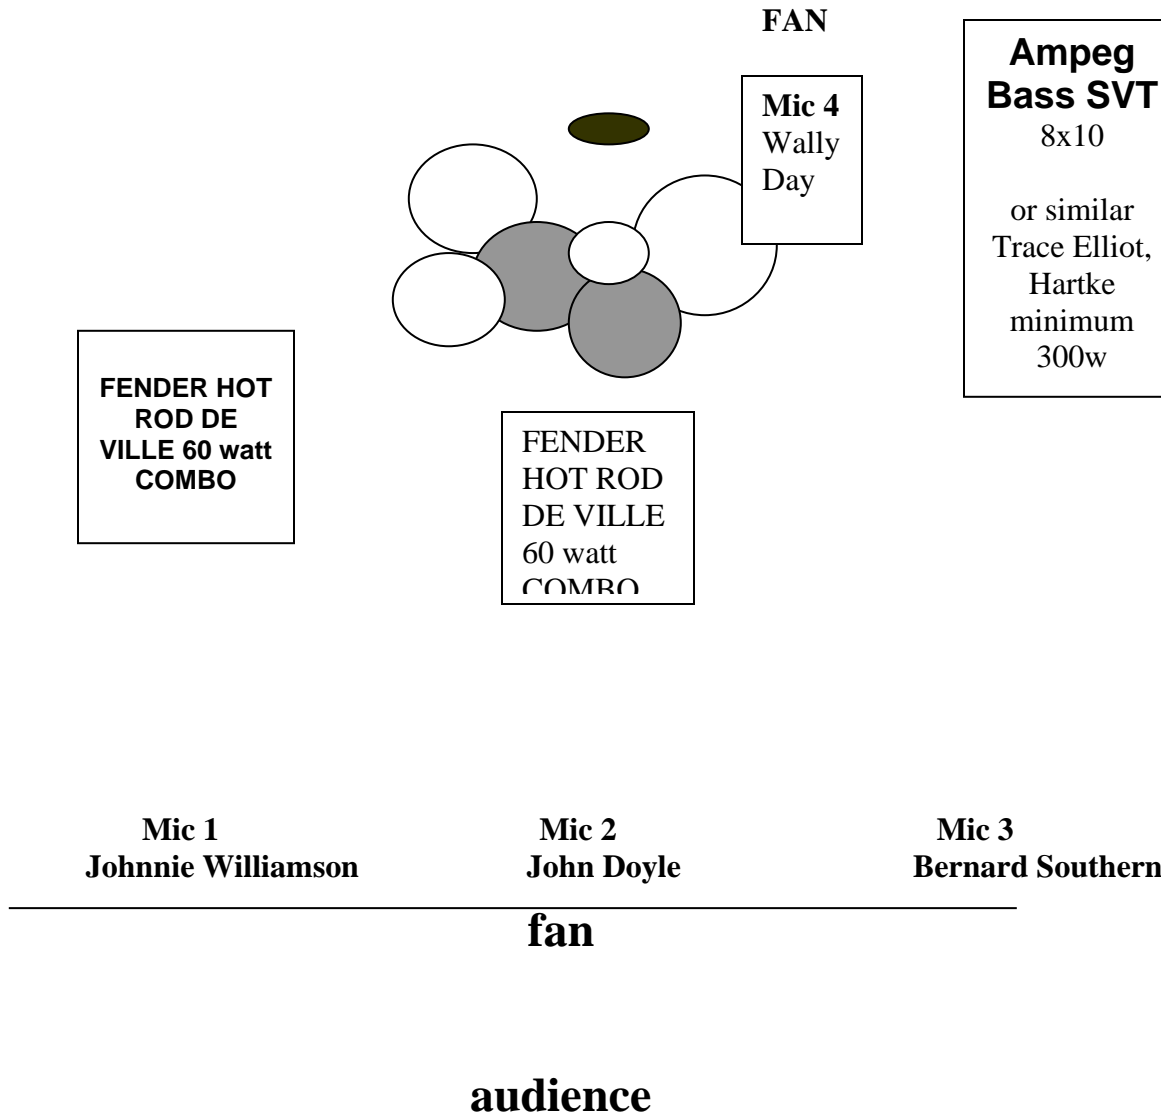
FAN

Mic 4
Wally Day

Ampeg Bass SVT
8x10

or similar Trace Elliot, Hartke minimum 300w

FENDER HOT ROD DE VILLE 60 watt COMBO

FENDER HOT ROD DE VILLE 60 watt COMBO

Mic 1
Johnnie Williamson

Mic 2
John Doyle

Mic 3
Bernard Southern

fan

audience